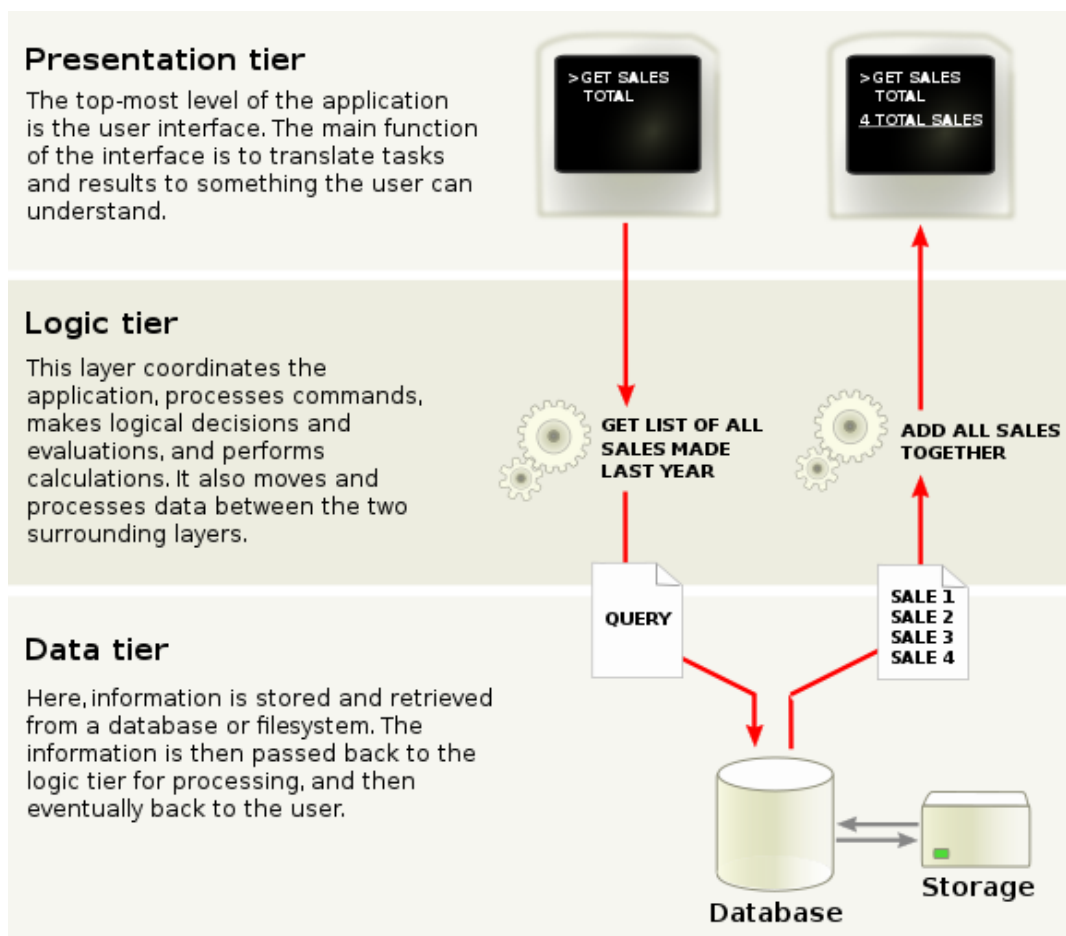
Presentation tier

The top-most level of the application is the user interface. The main function of the interface is to translate tasks and results to something the user can understand.

>GET SALES TOTAL

>GET SALES TOTAL
4 TOTAL SALES

Logic tier

This layer coordinates the application, processes commands, makes logical decisions and evaluations, and performs calculations. It also moves and processes data between the two surrounding layers.

GET LIST OF ALL SALES MADE LAST YEAR

ADD ALL SALES TOGETHER

QUERY

SALE 1
SALE 2
SALE 3
SALE 4

Data tier

Here, information is stored and retrieved from a database or filesystem. The information is then passed back to the logic tier for processing, and then eventually back to the user.

Database

Storage